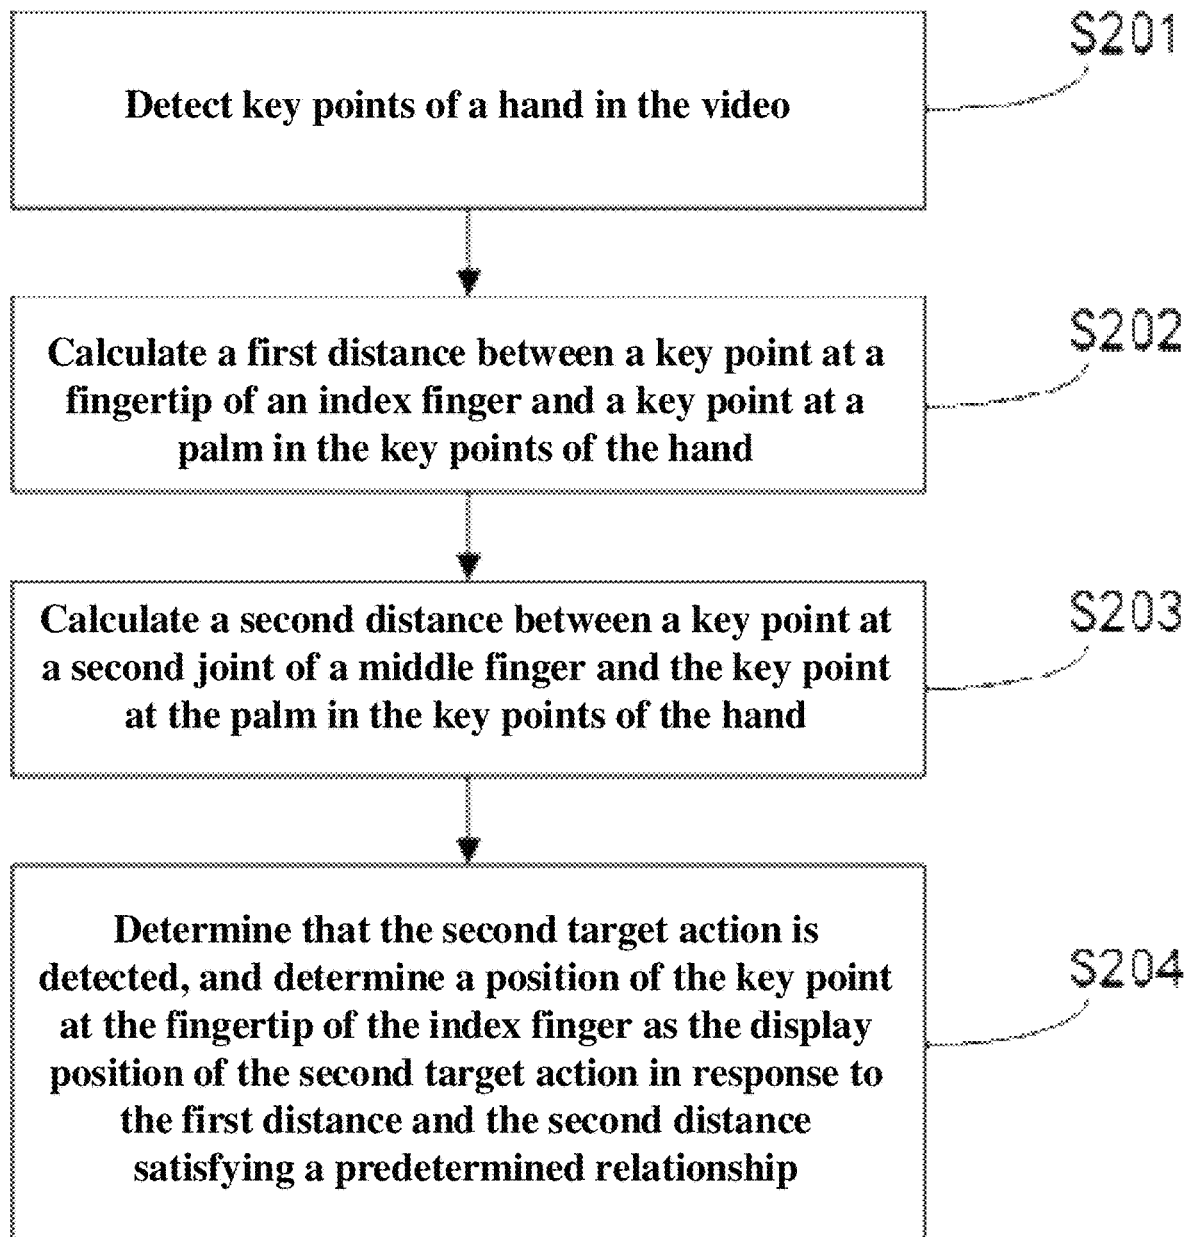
Detect key points of a hand in the video

S201

Calculate a first distance between a key point at a fingertip of an index finger and a key point at a palm in the key points of the hand

S202

Calculate a second distance between a key point at a second joint of a middle finger and the key point at the palm in the key points of the hand

S203

Determine that the second target action is detected, and determine a position of the key point at the fingertip of the index finger as the display position of the second target action in response to the first distance and the second distance satisfying a predetermined relationship

S204